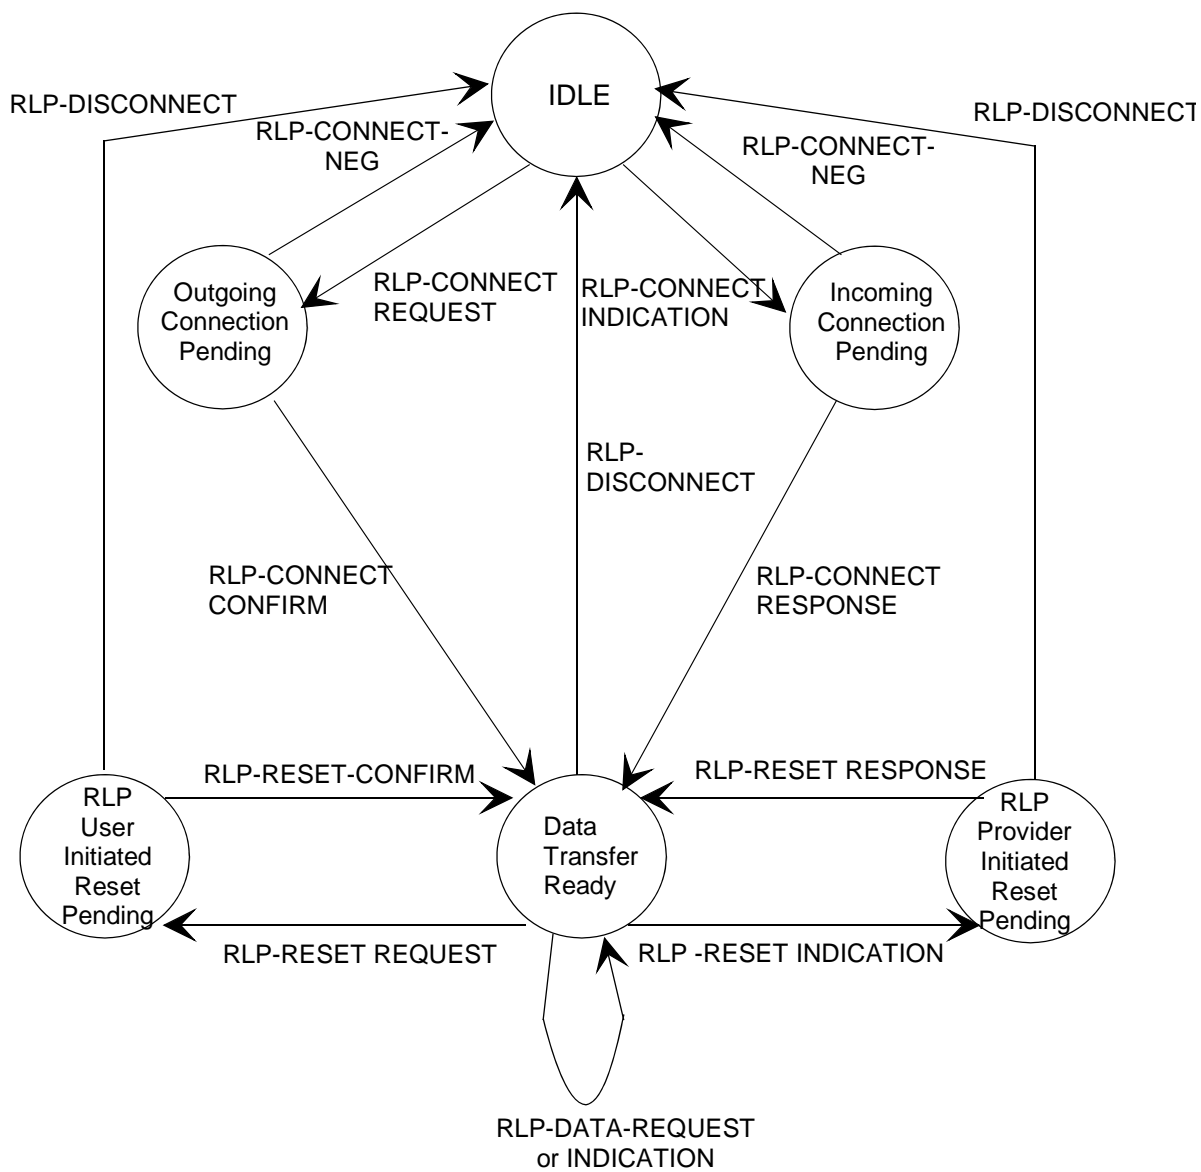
RLP-DISCONNECT

IDLE

RLP-DISCONNECT

RLP-CONNECT-NEG

RLP-CONNECT-NEG

Outgoing Connection Pending

RLP-CONNECT REQUEST

RLP-CONNECT INDICATION

Incoming Connection Pending

RLP-DISCONNECT

RLP-CONNECT CONFIRM

RLP-CONNECT RESPONSE

RLP-RESET-CONFIRM

RLP-RESET RESPONSE

RLP User Initiated Reset Pending

Data Transfer Ready

RLP Provider Initiated Reset Pending

RLP-RESET REQUEST

RLP -RESET INDICATION

RLP-DATA-REQUEST or INDICATION